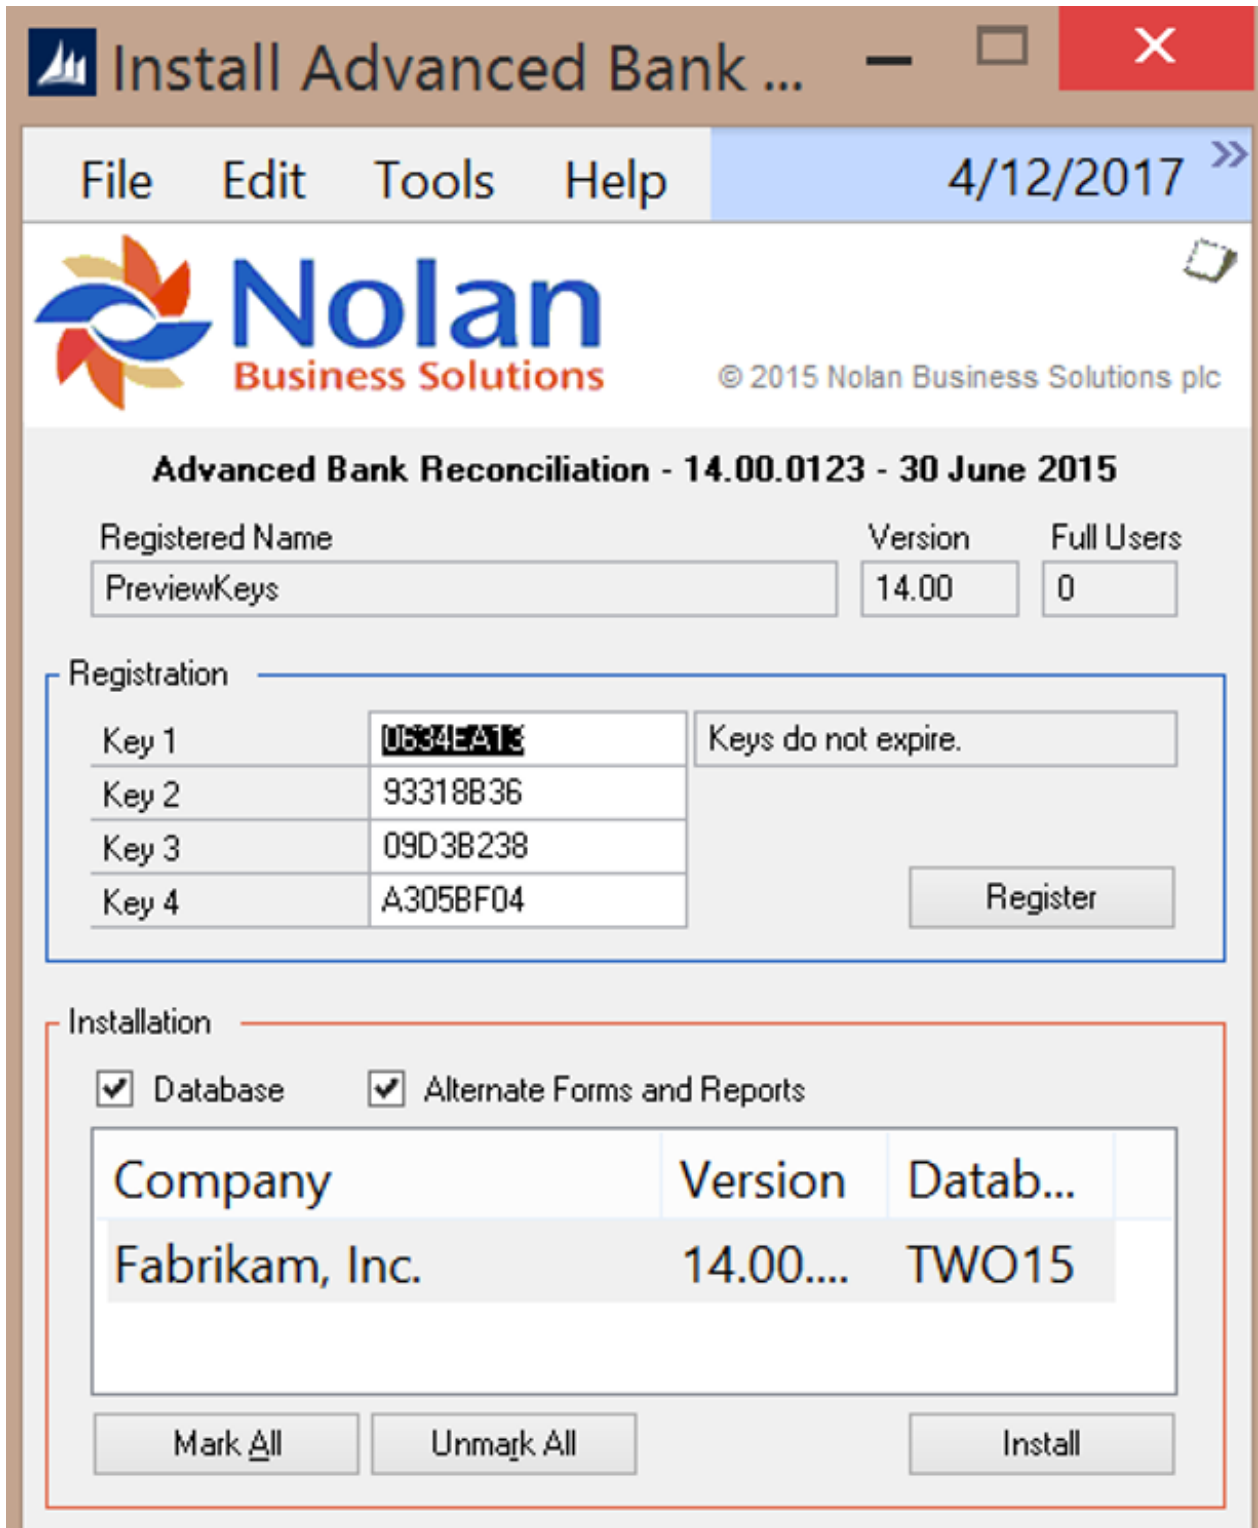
Install Advanced Bank ...

File Edit Tools Help 4/12/2017

Nolan
Business Solutions

© 2015 Nolan Business Solutions plc

Advanced Bank Reconciliation - 14.00.0123 - 30 June 2015

Registered Name
PreviewKeys

Version
14.00

Full Users
0

Registration

| Key 1 | 0634EA13 |
|---|---|
| Key 2 | 93318B36 |
| Key 3 | 09D3B238 |
| Key 4 | A305BF04 |

Keys do not expire.

Register

Installation

Database Alternate Forms and Reports

| Company | Version | Datab... |
|---|---|---|
| Fabrikam, Inc. | 14.00.... | TWO15 |

Mark All Unmark All Install